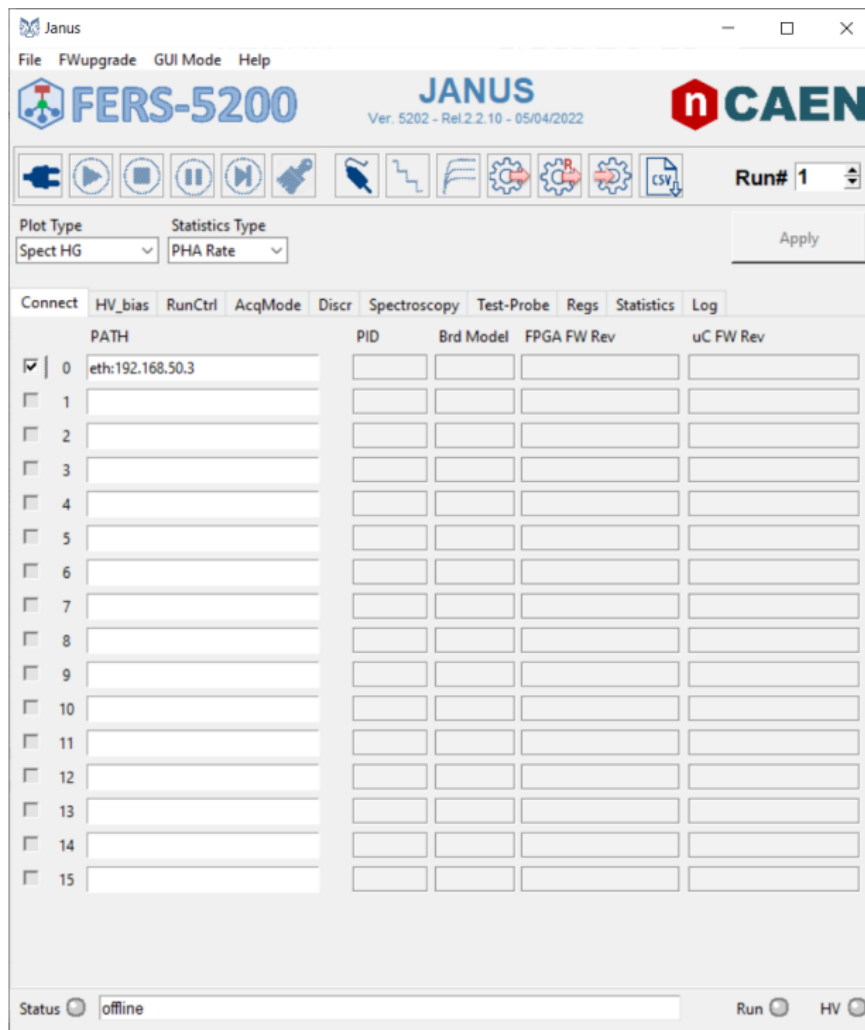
Janus

File FWupgrade GUI Mode Help

FERS-5200

JANUS
Ver. 5202 - Rel.2.2.10 - 05/04/2022

CAEN

CSV

Run# 1

Plot Type
Spect HG

Statistics Type
PHA Rate

Apply

Connect HV_bias RunCtrl AcqMode Discr Spectroscopy Test-Probe Regs Statistics Log

| | PATH | PID | Brd Model | FPGA FW Rev | uC FW Rev |
|---|---|---|---|---|---|
| 0 | eth:192.168.50.3 | | | | |
| 1 | | | | | |
| 2 | | | | | |
| 3 | | | | | |
| 4 | | | | | |
| 5 | | | | | |
| 6 | | | | | |
| 7 | | | | | |
| 8 | | | | | |
| 9 | | | | | |
| 10 | | | | | |
| 11 | | | | | |
| 12 | | | | | |
| 13 | | | | | |
| 14 | | | | | |
| 15 | | | | | |

Status offline Run HV